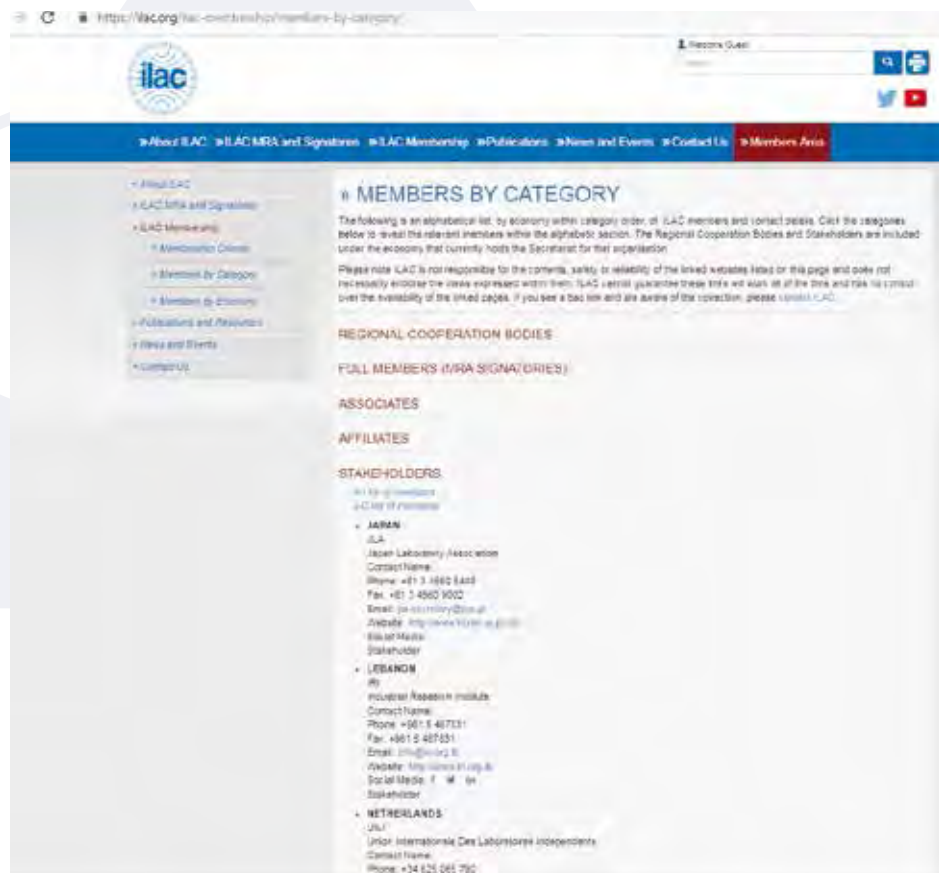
https://ilac.org/ilac-membership/members-by-category/

Welcome Guest

ilac

» About ILAC » ILAC MRA and Signatories » ILAC Membership » Publications » News and Events » Contact Us » Members Area

» About ILAC
» ILAC MRA and Signatories
» ILAC Membership
» Membership Criteria
» Members by Category
» Members by Economy
» Publications and Resources
» News and Events
» Contact Us

» MEMBERS BY CATEGORY

The following is an alphabetical list, by economy within category order, of ILAC members and contact details. Click the categories below to reveal the relevant members within the alphabetic section. The Regional Cooperation Bodies and Stakeholders are included under the economy that currently holds the Secretariat for that organisation.

Please note ILAC is not responsible for the contents, safety or reliability of the linked websites listed on this page and does not necessarily endorse the views expressed within them. ILAC cannot guarantee these links will work all of the time and has no control over the availability of the linked pages. If you see a bad link and are aware of the correction, please contact ILAC.

REGIONAL COOPERATION BODIES

FULL MEMBERS (MRA SIGNATORIES)

ASSOCIATES

AFFILIATES

STAKEHOLDERS

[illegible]
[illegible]

• JAPAN
JLA
Japan Laboratory Association
Contact Name:
Phone: +81 3 4560 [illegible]
Fax: +81 3 4560 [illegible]
Email: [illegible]
Website: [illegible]
Social Media:
Stakeholder

• LEBANON
IRI
Industrial Research Institute
Contact Name:
Phone: +961 5 467831
Fax: +961 5 467831
Email: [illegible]
Website: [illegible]
Social Media:
Stakeholder

• NETHERLANDS
UILI
Union Internationale Des Laboratoires Independents
Contact Name:
Phone: +34 625 065 790